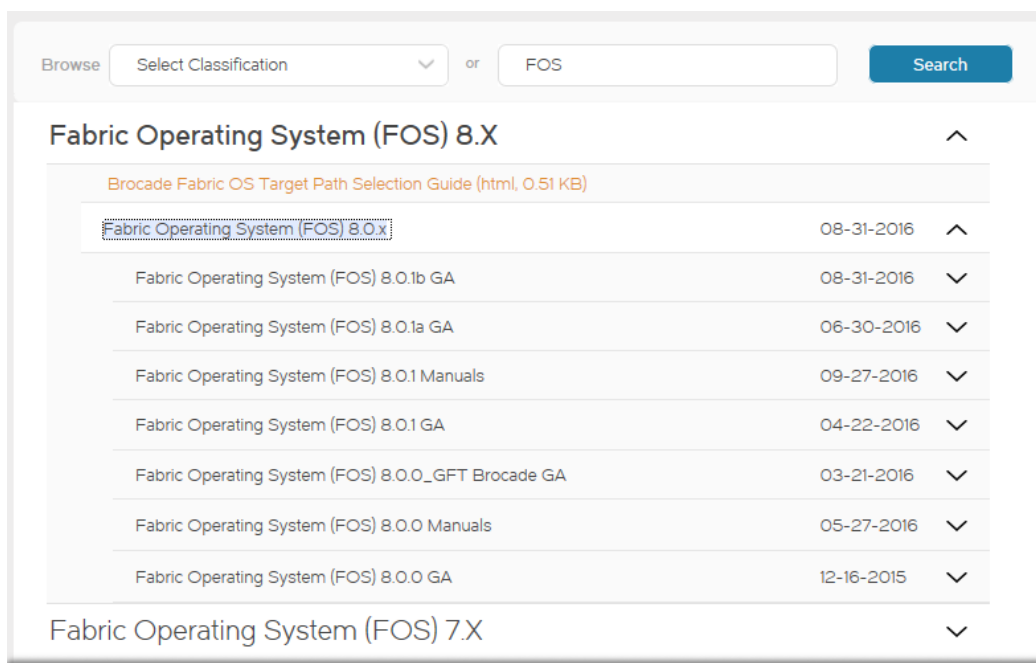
Browse Select Classification or FOS Search

Fabric Operating System (FOS) 8.X

Brocade Fabric OS Target Path Selection Guide (html, 0.51 KB)

| | |
|---|---|
| Fabric Operating System (FOS) 8.0.x | 08-31-2016 |
| Fabric Operating System (FOS) 8.0.1b GA | 08-31-2016 |
| Fabric Operating System (FOS) 8.0.1a GA | 06-30-2016 |
| Fabric Operating System (FOS) 8.0.1 Manuals | 09-27-2016 |
| Fabric Operating System (FOS) 8.0.1 GA | 04-22-2016 |
| Fabric Operating System (FOS) 8.0.0_GFT Brocade GA | 03-21-2016 |
| Fabric Operating System (FOS) 8.0.0 Manuals | 05-27-2016 |
| Fabric Operating System (FOS) 8.0.0 GA | 12-16-2015 |

Fabric Operating System (FOS) 7.X